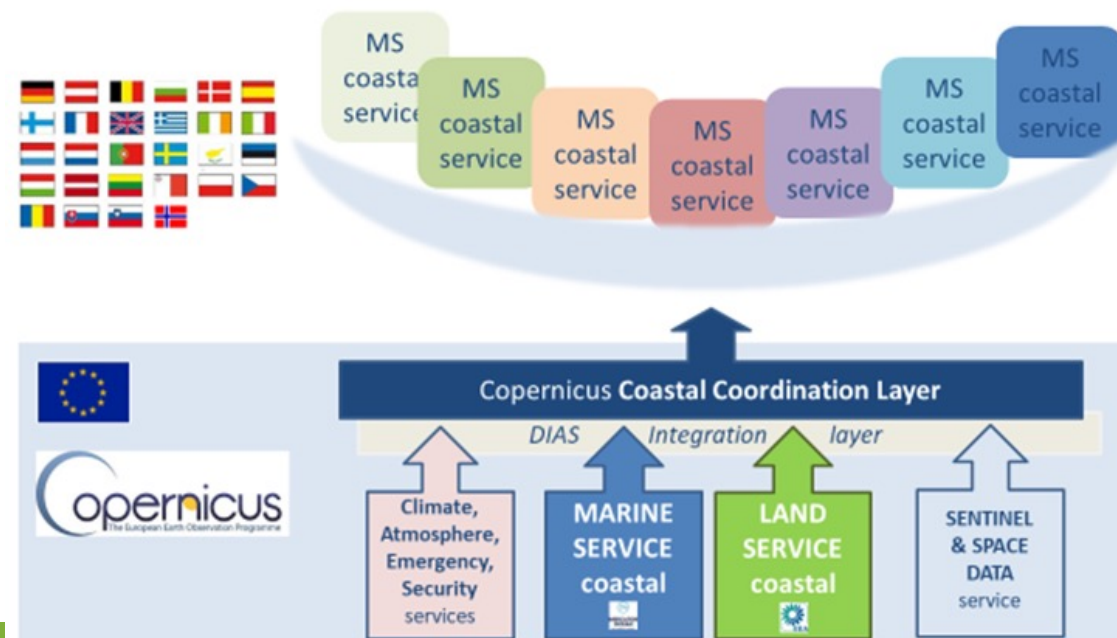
MS coastal service

MS coastal service

MS coastal service

MS coastal service

MS coastal service

MS coastal service

MS coastal service

Copernicus Coastal Coordination Layer

DIAS Integration layer

Copernicus
The European Earth Observation Programme

Climate, Atmosphere, Emergency, Security services

MARINE SERVICE coastal

LAND SERVICE coastal

SENTINEL & SPACE DATA service